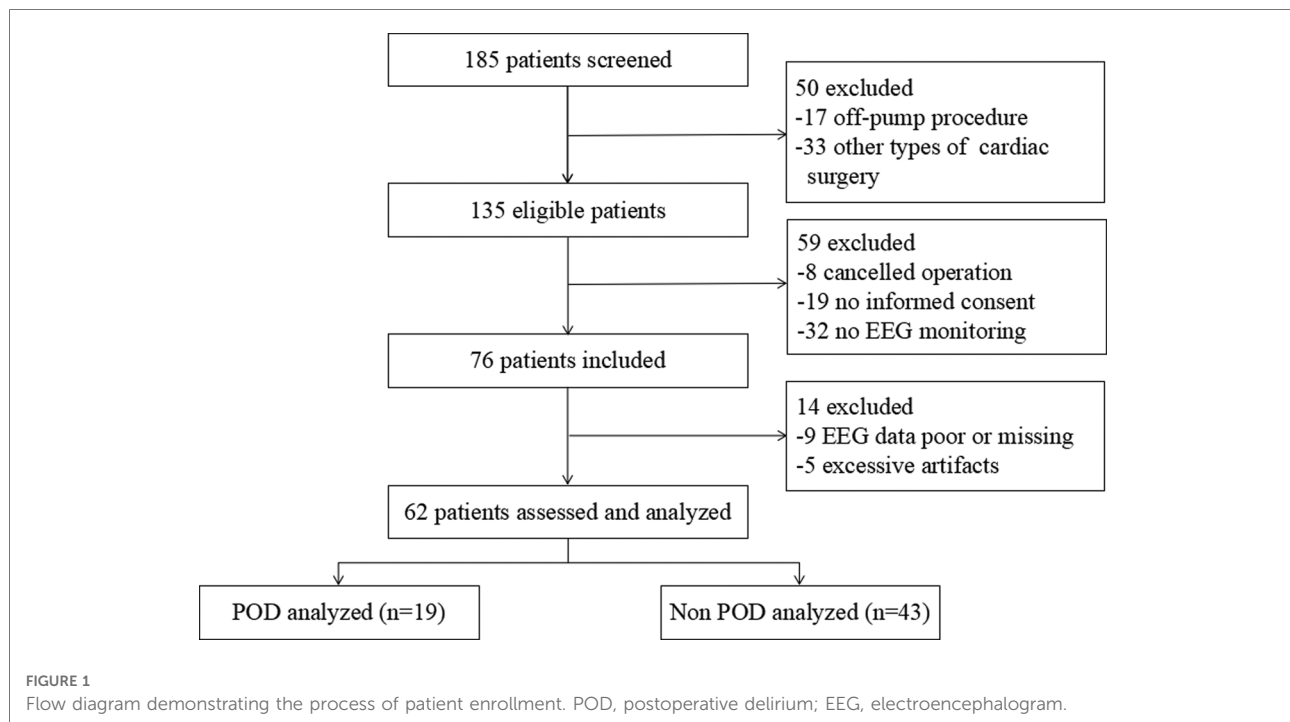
185 patients screened

50 excluded
-17 off-pump procedure
-33 other types of cardiac surgery

135 eligible patients

59 excluded
-8 cancelled operation
-19 no informed consent
-32 no EEG monitoring

76 patients included

14 excluded
-9 EEG data poor or missing
-5 excessive artifacts

62 patients assessed and analyzed

POD analyzed (n=19)

Non POD analyzed (n=43)

FIGURE 1
Flow diagram demonstrating the process of patient enrollment. POD, postoperative delirium; EEG, electroencephalogram.